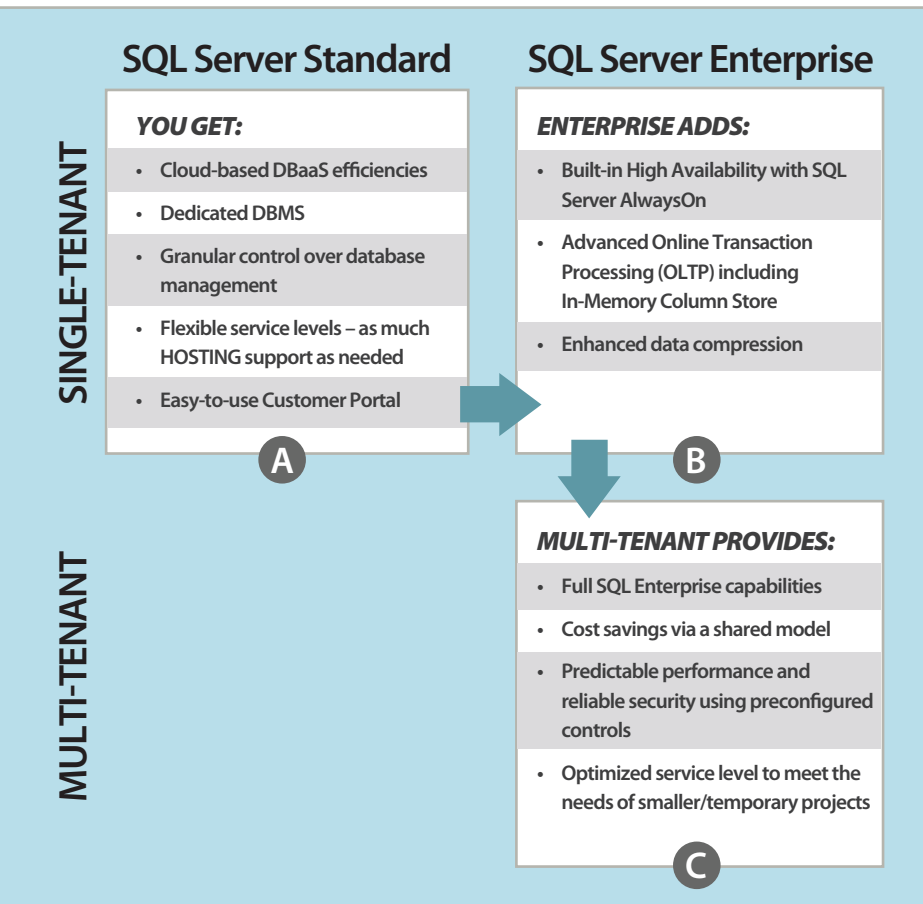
SQL Server Standard

SQL Server Enterprise

SINGLE-TENANT

YOU GET:

• Cloud-based DBaaS efficiencies
• Dedicated DBMS
• Granular control over database management
• Flexible service levels – as much HOSTING support as needed
• Easy-to-use Customer Portal

A

ENTERPRISE ADDS:

• Built-in High Availability with SQL Server AlwaysOn
• Advanced Online Transaction Processing (OLTP) including In-Memory Column Store
• Enhanced data compression

B

MULTI-TENANT

MULTI-TENANT PROVIDES:

• Full SQL Enterprise capabilities
• Cost savings via a shared model
• Predictable performance and reliable security using preconfigured controls
• Optimized service level to meet the needs of smaller/temporary projects

C